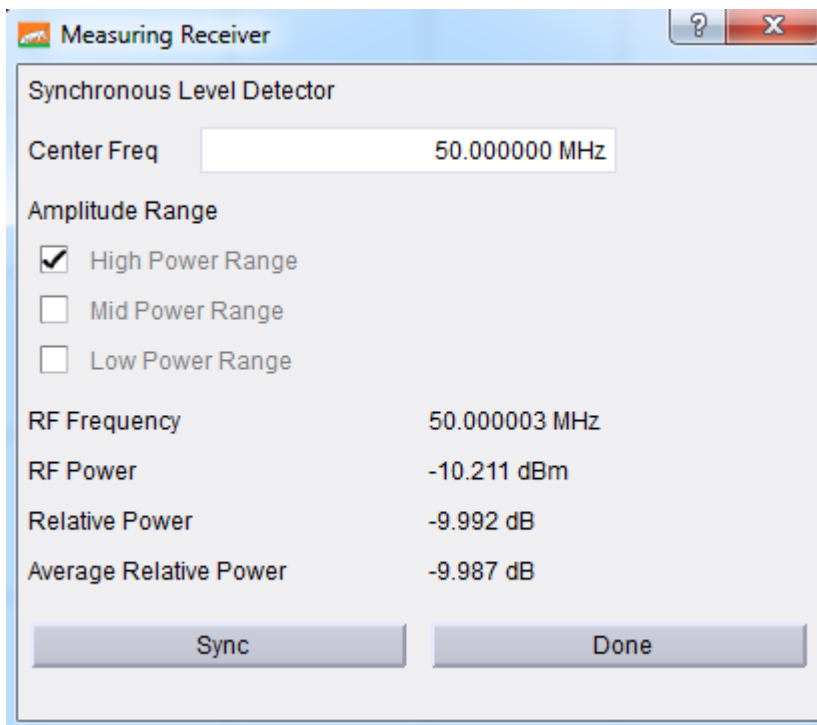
Measuring Receiver

?

X

Synchronous Level Detector

Center Freq 50.000000 MHz

Amplitude Range

High Power Range

Mid Power Range

Low Power Range

RF Frequency 50.000003 MHz

RF Power -10.211 dBm

Relative Power -9.992 dB

Average Relative Power -9.987 dB

Sync

Done